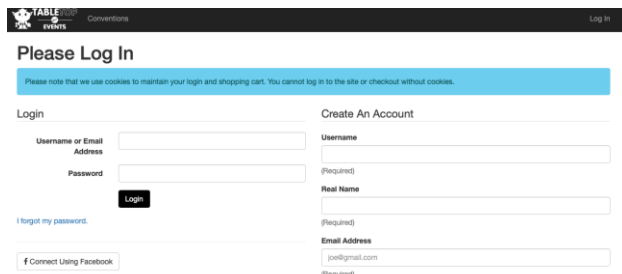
TABLE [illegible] EVENTS Conventions Log In

Please Log In

Please note that we use cookies to maintain your login and shopping cart. You cannot log in to the site or checkout without cookies.

Login

Username or Email Address

Password

Login

I forgot my password.

f Connect Using Facebook

Create An Account

Username

(Required)

Real Name

(Required)

Email Address

joe@gmail.com

(Required)